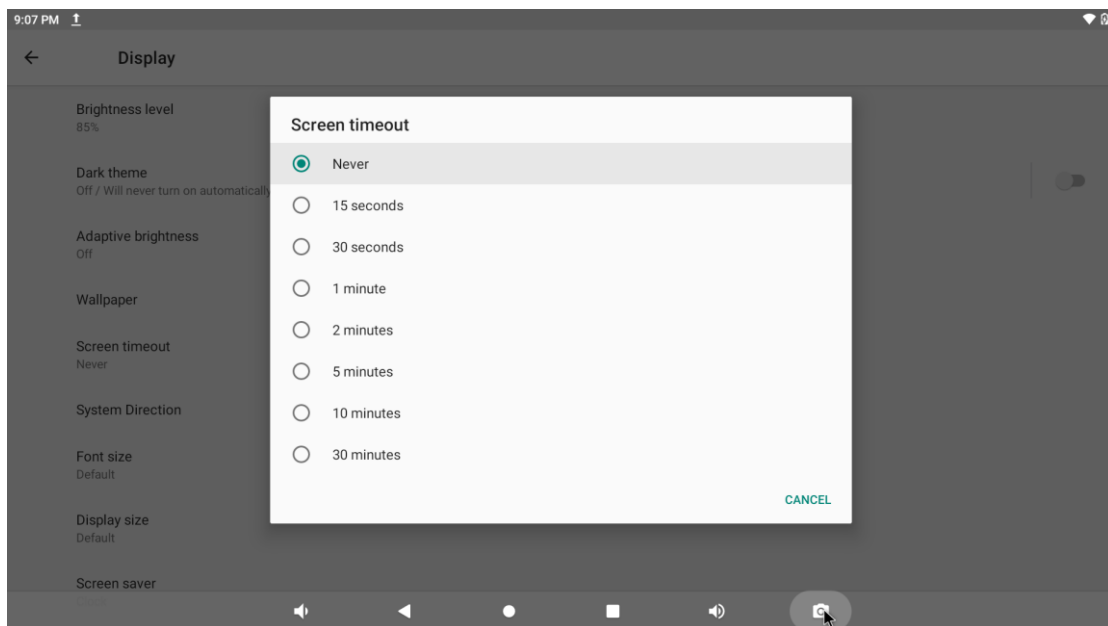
9:07 PM

Display

Brightness level
85%

Dark theme
Off / Will never turn on automatically

Adaptive brightness
Off

Wallpaper

Screen timeout
Never

System Direction

Font size
Default

Display size
Default

Screen saver

Screen timeout

Never

15 seconds

30 seconds

1 minute

2 minutes

5 minutes

10 minutes

30 minutes

CANCEL